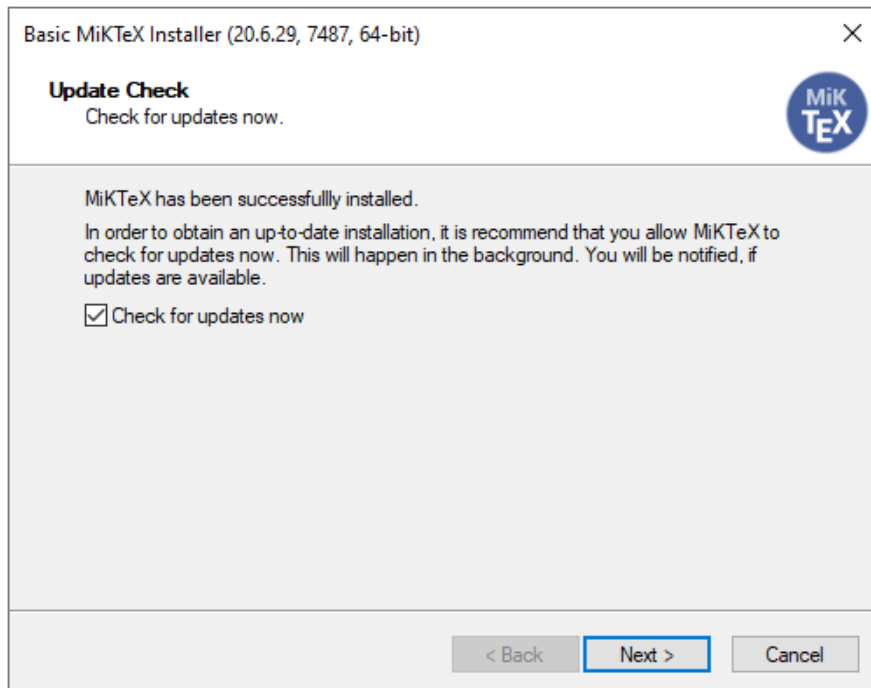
Basic MiKTeX Installer (20.6.29, 7487, 64-bit)

×

Update Check
Check for updates now.

MiK TEX

MiKTeX has been successfullly installed.

In order to obtain an up-to-date installation, it is recommend that you allow MiKTeX to check for updates now. This will happen in the background. You will be notified, if updates are available.

☑ Check for updates now

< Back   Next >   Cancel